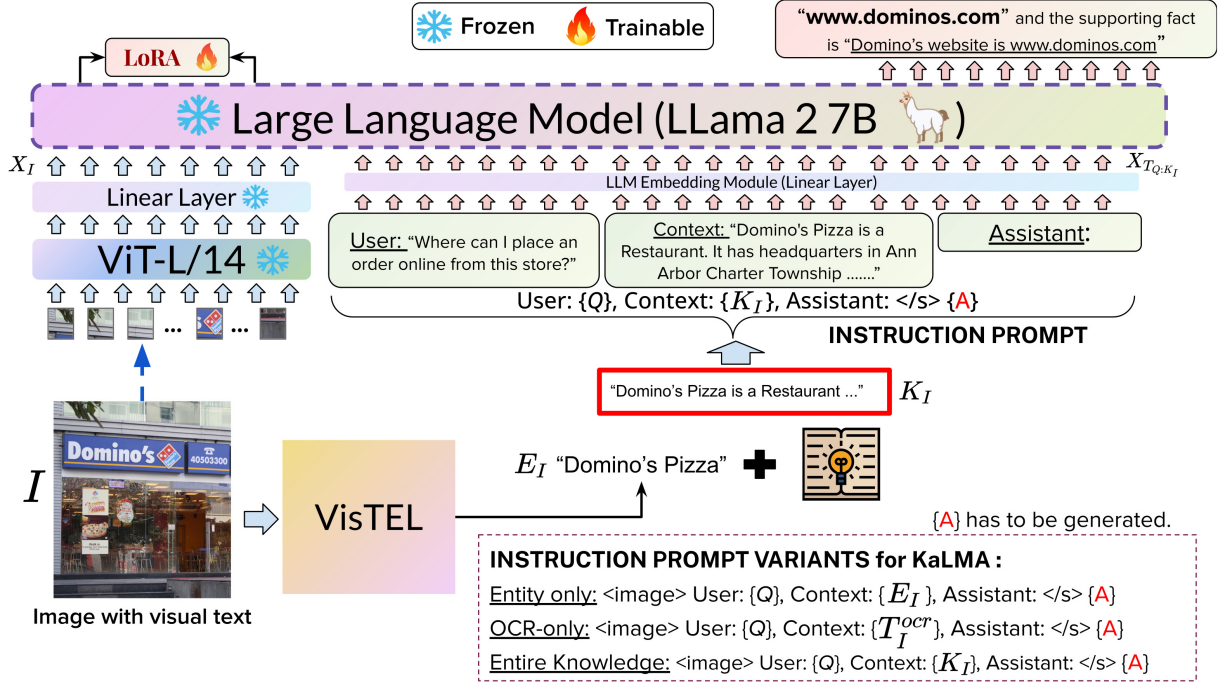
Frozen Trainable

"www.dominos.com" and the supporting fact is "Domino's website is www.dominos.com"

LoRA

Large Language Model (LLama 2 7B )

$X_I$

Linear Layer

ViT-L/14

$X_{T_{Q:K_I}}$

LLM Embedding Module (Linear Layer)

User: "Where can I place an order online from this store?"

Context: "Domino's Pizza is a Restaurant. It has headquarters in Ann Arbor Charter Township ......"

Assistant:

User: {Q}, Context: {$K_I$}, Assistant: </s> {A}

INSTRUCTION PROMPT

"Domino's Pizza is a Restaurant ..." $K_I$

Domino's 40503300

$I$

VisTEL

$E_I$ "Domino's Pizza"

Image with visual text

{A} has to be generated.

INSTRUCTION PROMPT VARIANTS for KaLMA :

Entity only: <image> User: {Q}, Context: {$E_I$ }, Assistant: </s> {A}

OCR-only: <image> User: {Q}, Context: {$T_I^{ocr}$}, Assistant: </s> {A}

Entire Knowledge: <image> User: {Q}, Context: {$K_I$}, Assistant: </s> {A}